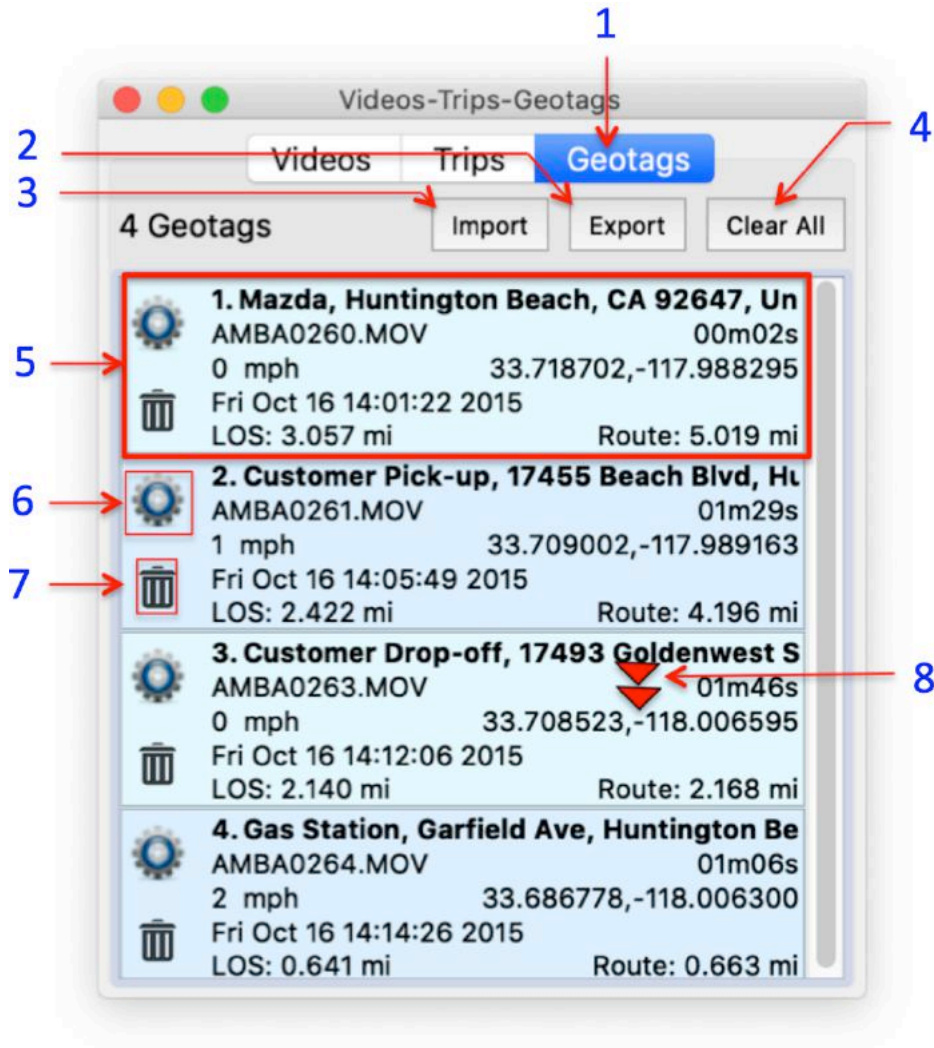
1

2

3

4

Videos-Trips-Geotags

Videos Trips Geotags

4 Geotags

Import Export Clear All

5

1. Mazda, Huntington Beach, CA 92647, Un
AMBA0260.MOV 00m02s
0 mph 33.718702,-117.988295
Fri Oct 16 14:01:22 2015
LOS: 3.057 mi Route: 5.019 mi

6

7

2. Customer Pick-up, 17455 Beach Blvd, Hu
AMBA0261.MOV 01m29s
1 mph 33.709002,-117.989163
Fri Oct 16 14:05:49 2015
LOS: 2.422 mi Route: 4.196 mi

8

3. Customer Drop-off, 17493 Goldenwest S
AMBA0263.MOV 01m46s
0 mph 33.708523,-118.006595
Fri Oct 16 14:12:06 2015
LOS: 2.140 mi Route: 2.168 mi

4. Gas Station, Garfield Ave, Huntington Be
AMBA0264.MOV 01m06s
2 mph 33.686778,-118.006300
Fri Oct 16 14:14:26 2015
LOS: 0.641 mi Route: 0.663 mi